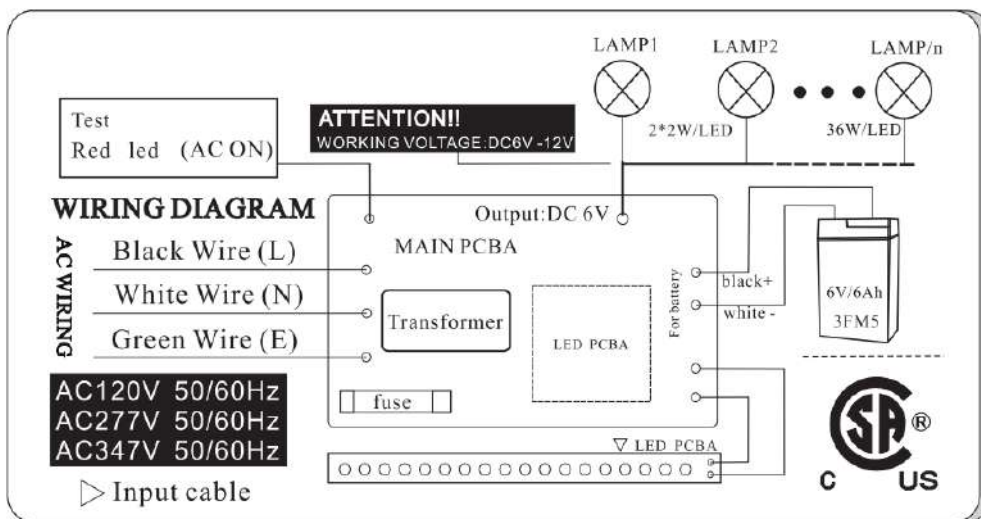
LAMP1
LAMP2
LAMP/n
2*2W/LED
36W/LED

Test
Red led (AC ON)

ATTENTION!!
WORKING VOLTAGE:DC6V -12V

WIRING DIAGRAM

Output:DC 6V

AC WIRING

Black Wire (L)
White Wire (N)
Green Wire (E)

MAIN PCBA

Transformer

LED PCBA

For battery
black+
white -

6V/6Ah
3FM5

AC120V 50/60Hz
AC277V 50/60Hz
AC347V 50/60Hz

fuse

▽ LED PCBA

▷ Input cable

SP ®
C US